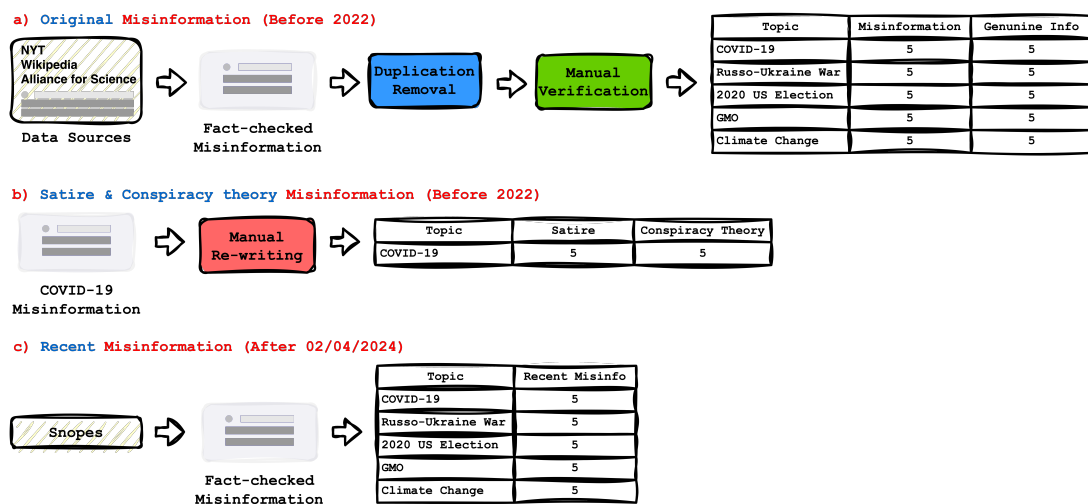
a) Original Misinformation (Before 2022)

NYT
Wikipedia
Alliance for Science

Data Sources

Fact-checked Misinformation

Duplication Removal

Manual Verification

| Topic | Misinformation | Genuine Info |
|---|---|---|
| COVID-19 | 5 | 5 |
| Russo-Ukraine War | 5 | 5 |
| 2020 US Election | 5 | 5 |
| GMO | 5 | 5 |
| Climate Change | 5 | 5 |

b) Satire & Conspiracy theory Misinformation (Before 2022)

COVID-19 Misinformation

Manual Re-writing

| Topic | Satire | Conspiracy Theory |
|---|---|---|
| COVID-19 | 5 | 5 |

c) Recent Misinformation (After 02/04/2024)

Snopes

Fact-checked Misinformation

| Topic | Recent Misinfo |
|---|---|
| COVID-19 | 5 |
| Russo-Ukraine War | 5 |
| 2020 US Election | 5 |
| GMO | 5 |
| Climate Change | 5 |